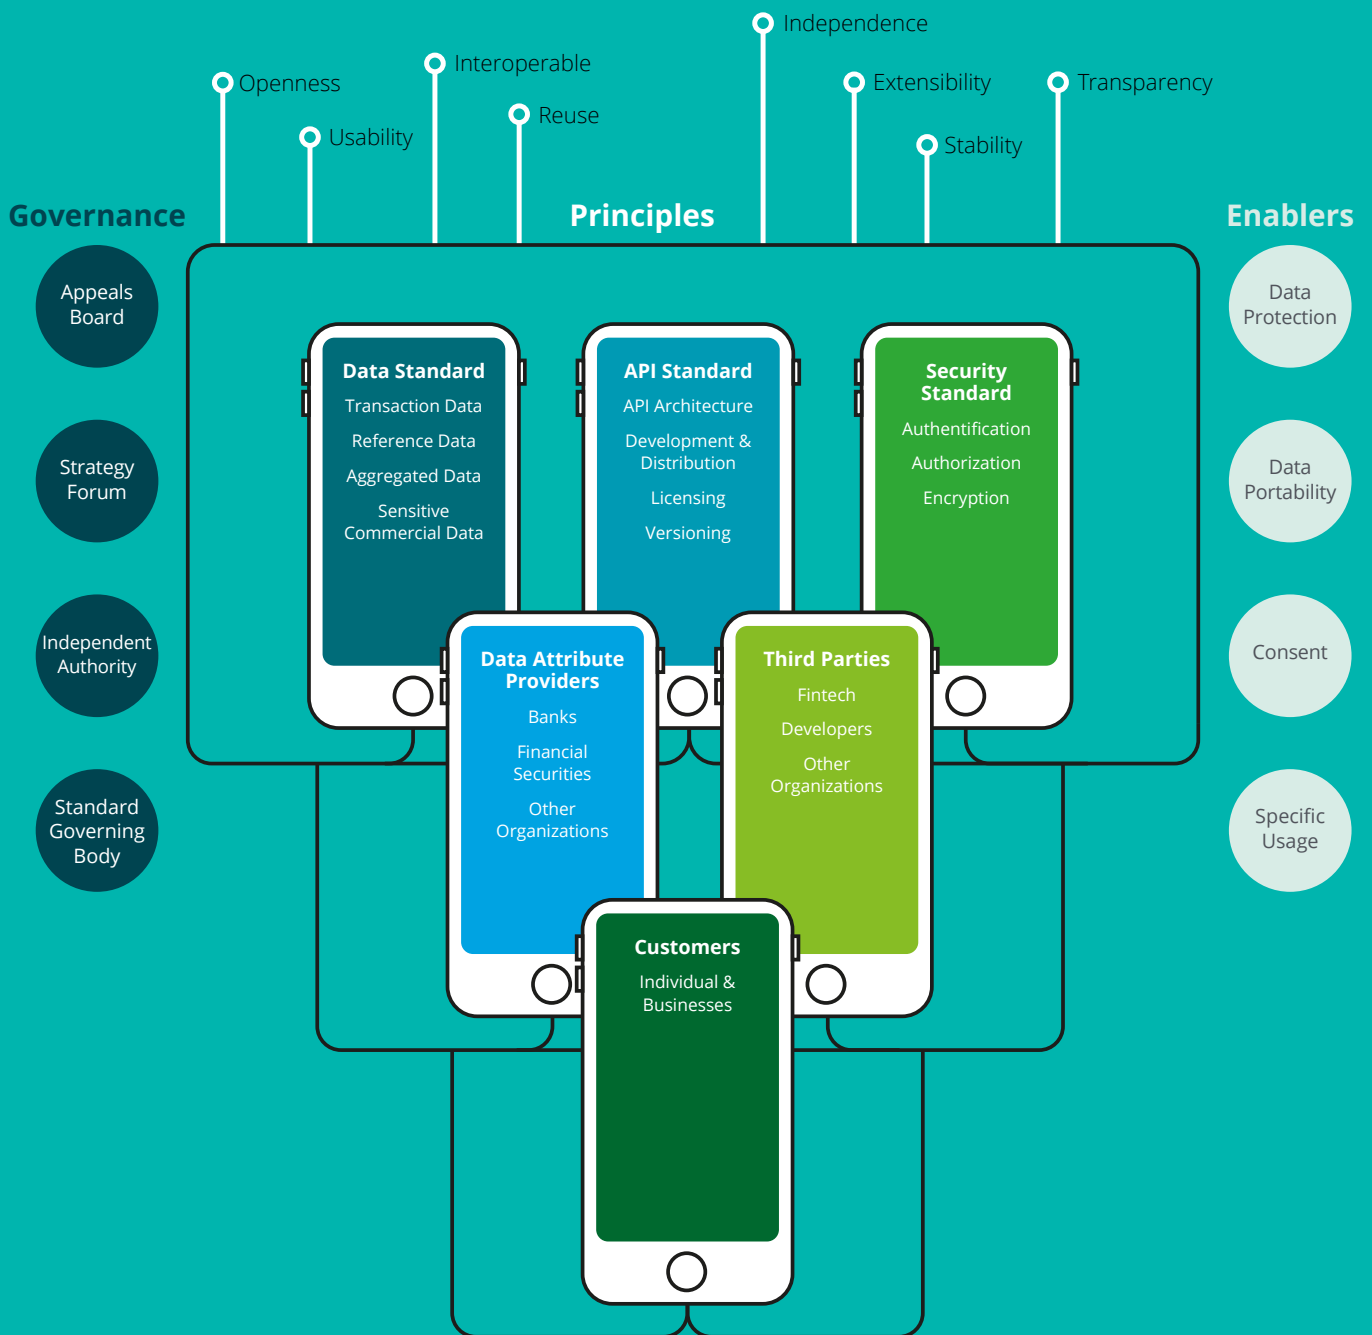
Independence

Openness

Interoperable

Extensibility

Transparency

Usability

Reuse

Stability

Governance

Principles

Enablers

Appeals Board

Strategy Forum

Independent Authority

Standard Governing Body

Data Protection

Data Portability

Consent

Specific Usage

Data Standard
Transaction Data
Reference Data
Aggregated Data
Sensitive Commercial Data

API Standard
API Architecture
Development & Distribution
Licensing
Versioning

Security Standard
Authentification
Authorization
Encryption

Data Attribute Providers
Banks
Financial Securities
Other Organizations

Third Parties
Fintech
Developers
Other Organizations

Customers
Individual & Businesses